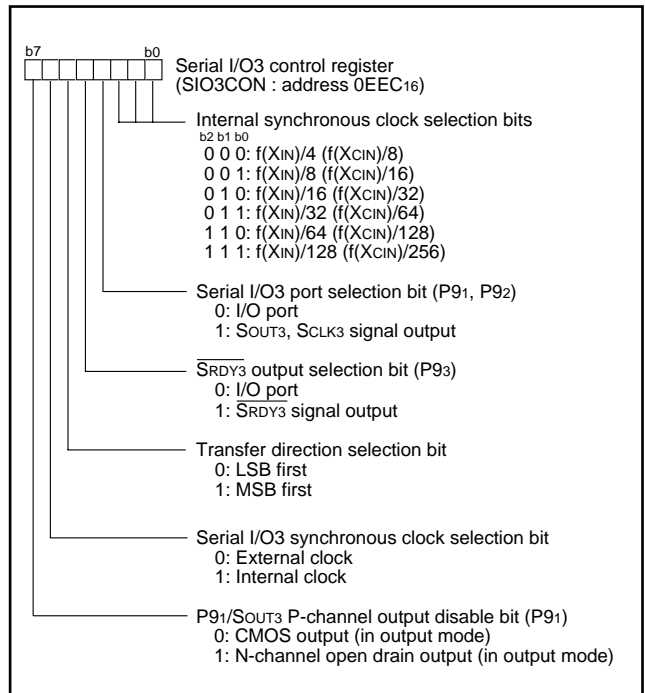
b7 b0

Serial I/O3 control register (SIO3CON : address $0EEC_{16}$)

Internal synchronous clock selection bits
b2 b1 b0
0 0 0: $f(X_{IN})/4$ $(f(X_{CIN})/8)$
0 0 1: $f(X_{IN})/8$ $(f(X_{CIN})/16)$
0 1 0: $f(X_{IN})/16$ $(f(X_{CIN})/32)$
0 1 1: $f(X_{IN})/32$ $(f(X_{CIN})/64)$
1 1 0: $f(X_{IN})/64$ $(f(X_{CIN})/128)$
1 1 1: $f(X_{IN})/128$ $(f(X_{CIN})/256)$

Serial I/O3 port selection bit ($P9_1$, $P9_2$)
0: I/O port
1: $S_{OUT3}$, $S_{CLK3}$ signal output

$\overline{S_{RDY3}}$ output selection bit ($P9_3$)
0: I/O port
1: $\overline{S_{RDY3}}$ signal output

Transfer direction selection bit
0: LSB first
1: MSB first

Serial I/O3 synchronous clock selection bit
0: External clock
1: Internal clock

$P9_1/S_{OUT3}$ P-channel output disable bit ($P9_1$)
0: CMOS output (in output mode)
1: N-channel open drain output (in output mode)